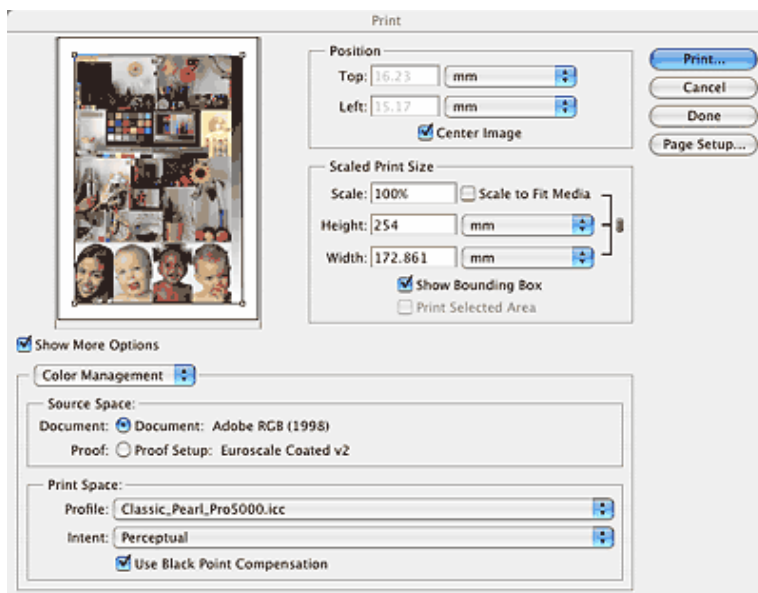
Print

Position
Top: 16.23 mm
Left: 15.17 mm
Center Image

Scaled Print Size
Scale: 100%
Scale to Fit Media
Height: 254 mm
Width: 172.861 mm
Show Bounding Box
Print Selected Area

Print...
Cancel
Done
Page Setup...

Show More Options

Color Management

Source Space:
Document: Document: Adobe RGB (1998)
Proof: Proof Setup: Euroscale Coated v2

Print Space:
Profile: Classic_Pearl_Pro5000.icc
Intent: Perceptual
Use Black Point Compensation